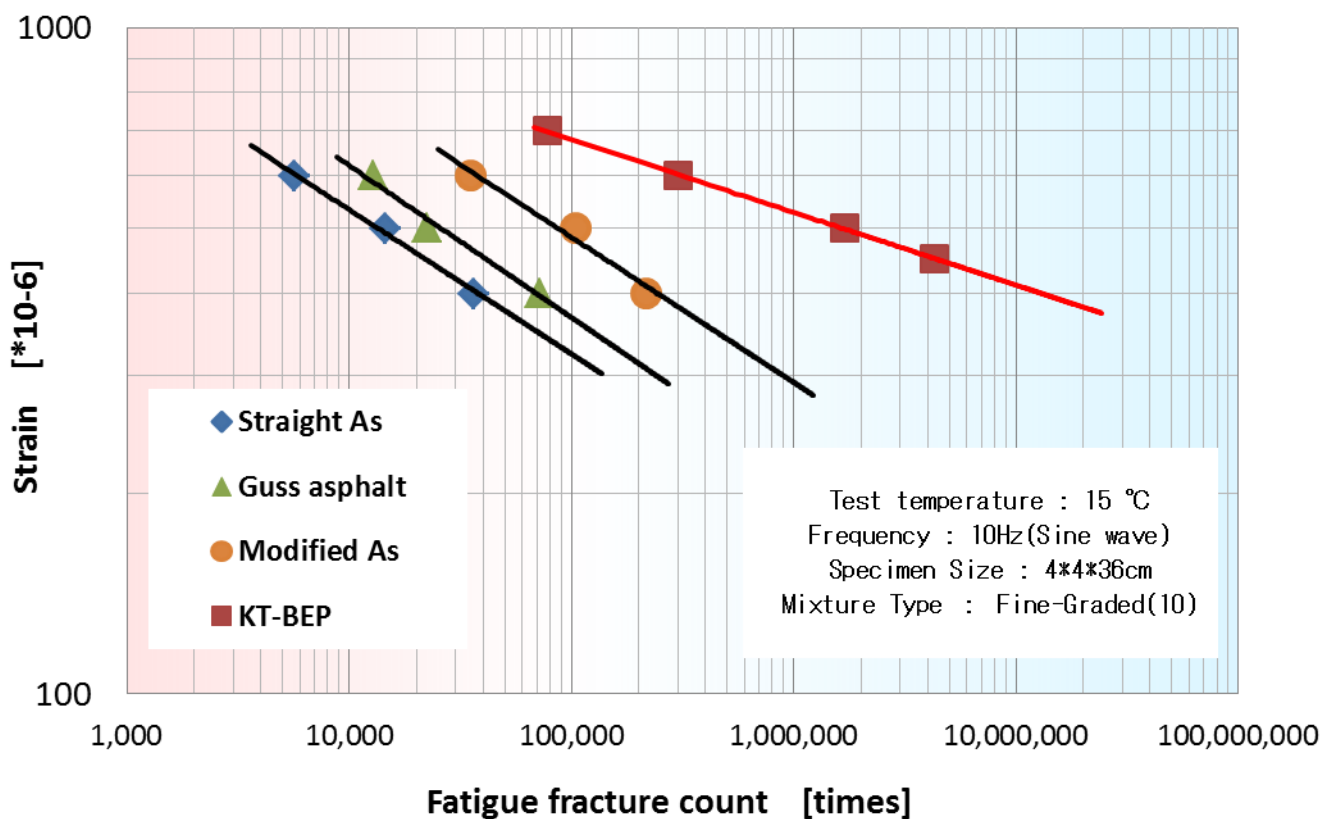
1000

100

Strain [*10-6]

Straight As

Guss asphalt

Modified As

KT-BEP

Test temperature : 15 ℃
Frequency : 10Hz(Sine wave)
Specimen Size : 4*4*36cm
Mixture Type : Fine-Graded(10)

1,000 10,000 100,000 1,000,000 10,000,000 100,000,000

Fatigue fracture count [times]